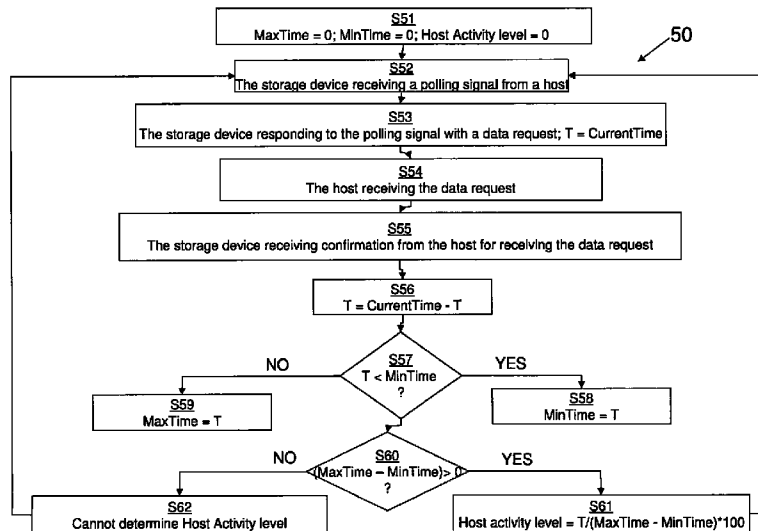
S51
MaxTime = 0; MinTime = 0; Host Activity level = 0

50

S52
The storage device receiving a polling signal from a host

S53
The storage device responding to the polling signal with a data request; T = CurrentTime

S54
The host receiving the data request

S55
The storage device receiving confirmation from the host for receiving the data request

S56
T = CurrentTime - T

S57
T < MinTime
?

NO

YES

S59
MaxTime = T

S58
MinTime = T

S60
(MaxTime – MinTime)> 0
?

NO

YES

S62
Cannot determine Host Activity level

S61
Host activity level = T/(MaxTime - MinTime)*100